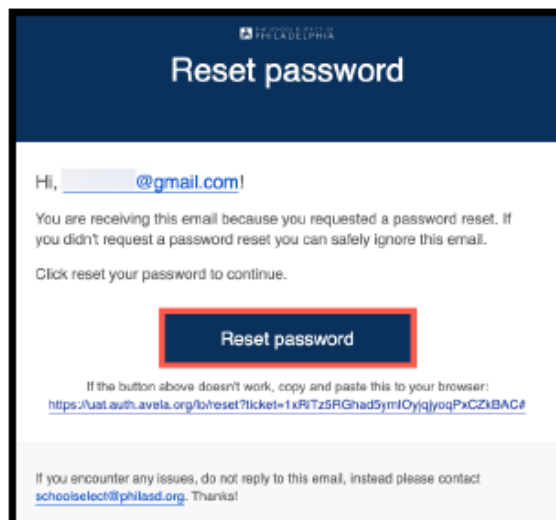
THE SCHOOL DISTRICT OF PHILADELPHIA

Reset password

Hi, @gmail.com!

You are receiving this email because you requested a password reset. If you didn't request a password reset you can safely ignore this email.

Click reset your password to continue.

Reset password

If the button above doesn't work, copy and paste this to your browser: https://uat.auth.avela.org/lo/reset?ticket=1xRlTz5RGhad5ymlOyjqjyoqPxCZkBAC#

If you encounter any issues, do not reply to this email, instead please contact schoolselect@philasd.org. Thanks!